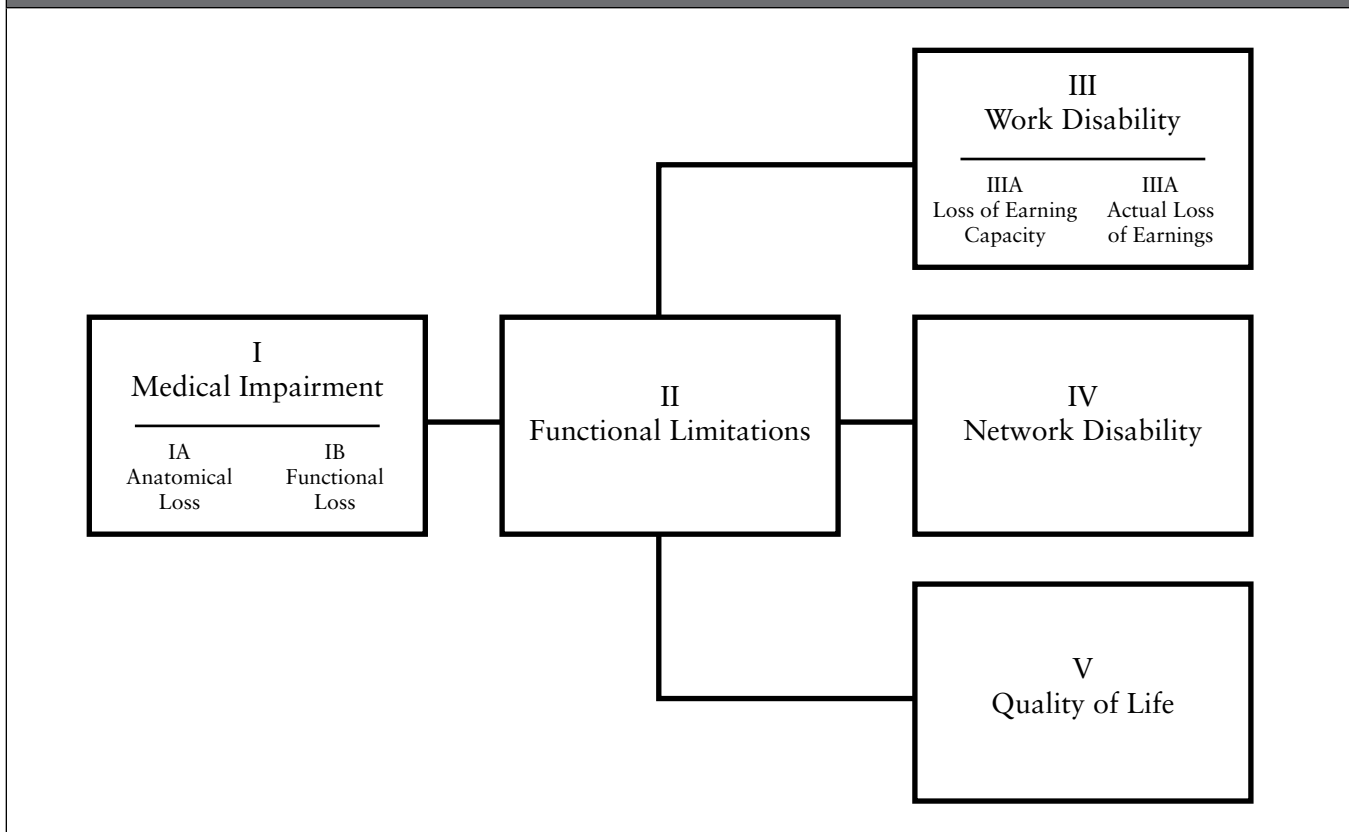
III
Work Disability

IIIA
Loss of Earning Capacity

IIIA
Actual Loss of Earnings

I
Medical Impairment

IA
Anatomical Loss

IB
Functional Loss

II
Functional Limitations

IV
Network Disability

V
Quality of Life